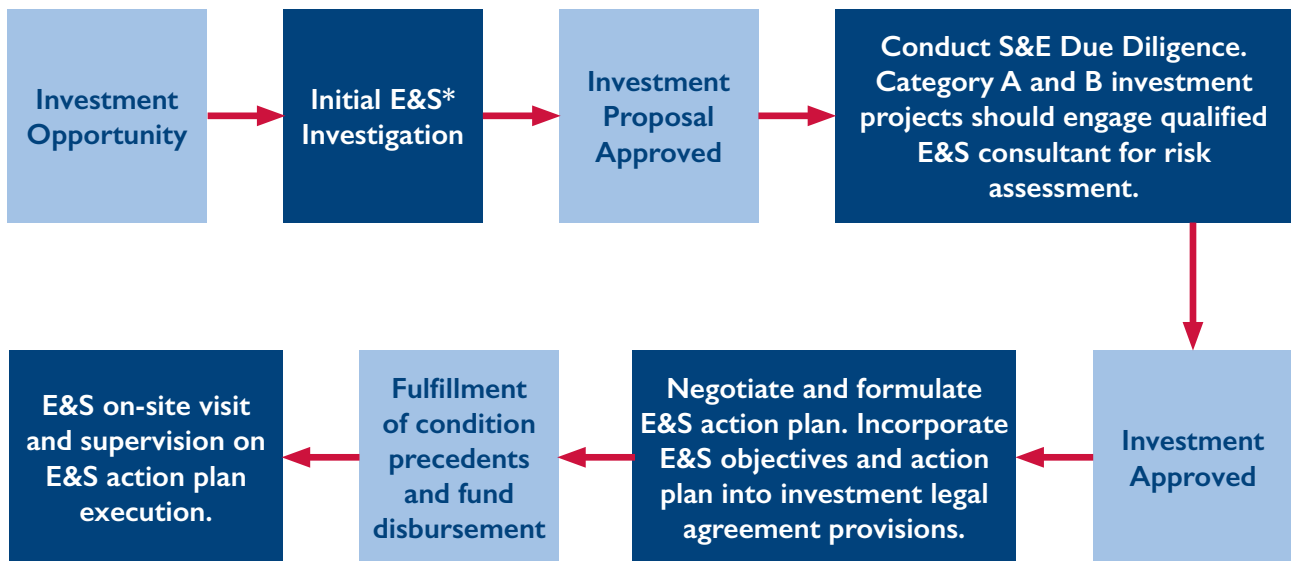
Investment Opportunity

Initial E&S* Investigation

Investment Proposal Approved

Conduct S&E Due Diligence. Category A and B investment projects should engage qualified E&S consultant for risk assessment.

Investment Approved

Negotiate and formulate E&S action plan. Incorporate E&S objectives and action plan into investment legal agreement provisions.

Fulfillment of condition precedents and fund disbursement

E&S on-site visit and supervision on E&S action plan execution.